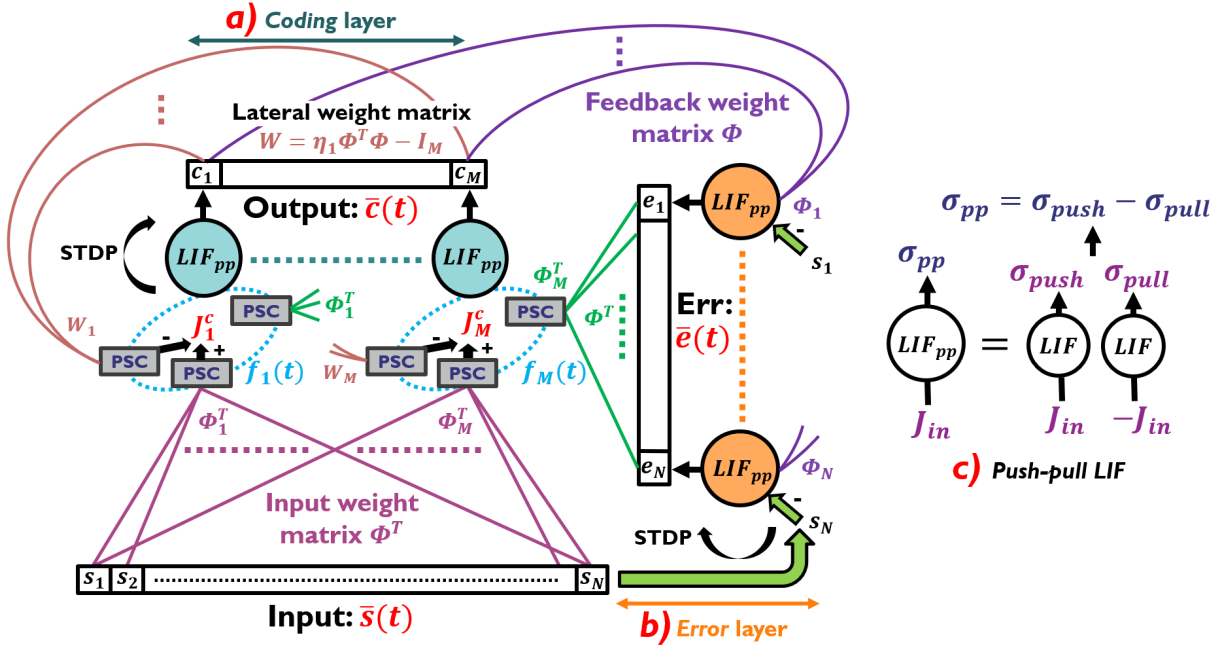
a) Coding layer

Lateral weight matrix
$W = \eta_1 \Phi^T \Phi - I_M$

Feedback weight matrix $\Phi$

$c_1$ $c_M$

Output: $\bar{c}(t)$

STDP

$LIF_{pp}$ $LIF_{pp}$

PSC $\Phi_1^T$

$W_1$ - $J_1^c$ +

PSC PSC $f_1(t)$

$\Phi_M^T$ PSC

- $J_M^c$ +

$W_M$ PSC PSC $f_M(t)$

$\Phi^T$

$e_1$ $LIF_{pp}$ $\Phi_1$ - $s_1$

Err: $\bar{e}(t)$

$e_N$ $LIF_{pp}$ $\Phi_N$ - $s_N$

$\Phi_1^T$ $\Phi_M^T$

Input weight matrix $\Phi^T$

STDP

$s_1$ $s_2$ $s_N$

Input: $\bar{s}(t)$

b) Error layer

$\sigma_{pp} = \sigma_{push} - \sigma_{pull}$

$\sigma_{pp}$ $\sigma_{push}$ $\sigma_{pull}$

$LIF_{pp}$ = $LIF$ $LIF$

$J_{in}$ $J_{in}$ $-J_{in}$

c) Push-pull LIF